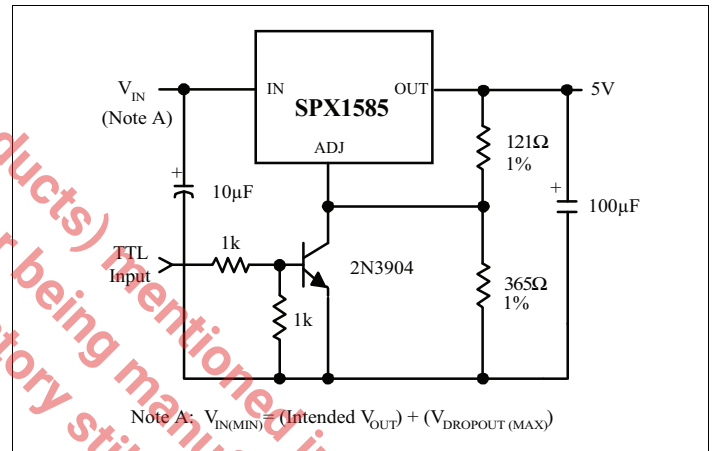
$V_{IN}$
(Note A)

IN
SPX1585
OUT
ADJ

5V

+
10µF

121Ω
1%

+
100µF

TTL Input

1k

2N3904

1k

365Ω
1%

Note A: $V_{IN(MIN)}$ = (Intended $V_{OUT}$) + ($V_{DROPOUT\ (MAX)}$)

ducts) mentioned
r being manu
tory sti